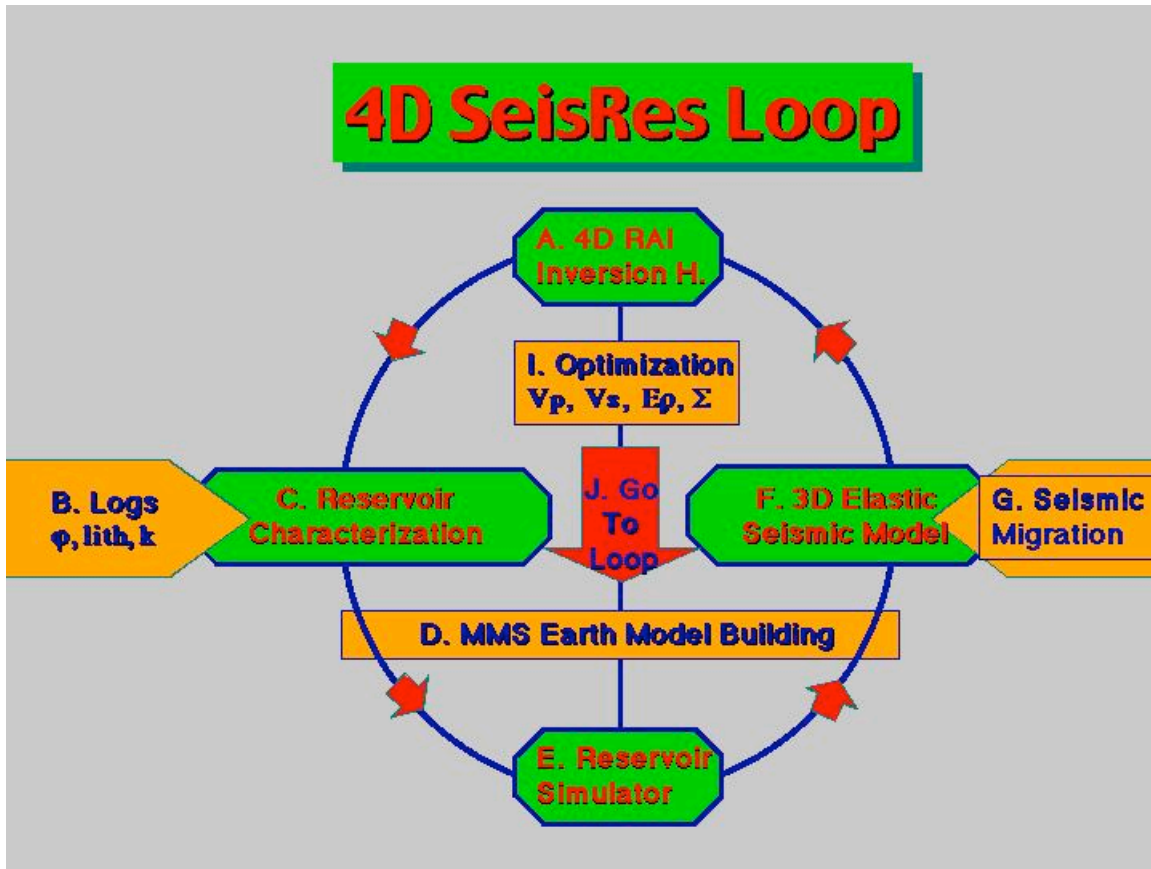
4D SeisRes Loop

A. 4D RAI Inversion H.

I. Optimization $V_p$, $V_s$, $E\rho$, $\Sigma$

B. Logs $\varphi$, lith, k

C. Reservoir Characterization

J. Go To Loop

F. 3D Elastic Seismic Model

G. Seismic Migration

D. MMS Earth Model Building

E. Reservoir Simulator